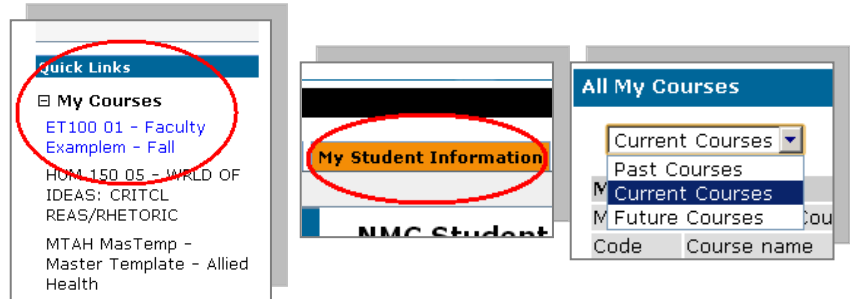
Quick Links

⊟ My Courses

ET100 01 - Faculty Examplem - Fall

HUM 150 05 - WRLD OF IDEAS: CRITCL REAS/RHETORIC

MTAH MasTemp - Master Template - Allied Health

My Student Information

NMC Student

All My Courses

Current Courses

Past Courses

Current Courses

Future Courses

M

M

Cou

Code

Course name